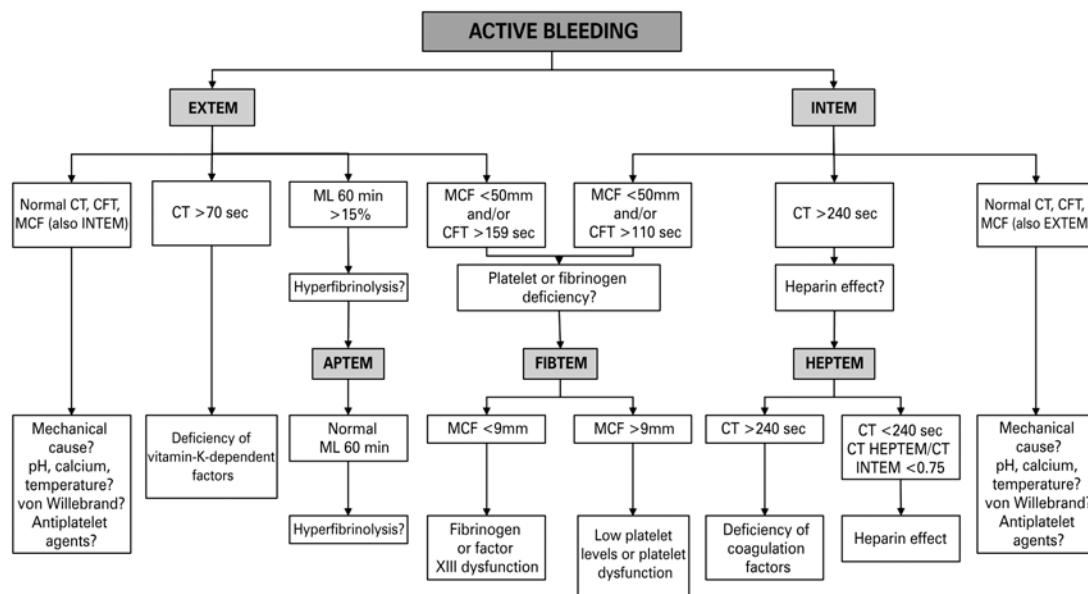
ACTIVE BLEEDING

EXTEM

INTEM

Normal CT, CFT, MCF (also INTEM)

CT >70 sec

ML 60 min >15%

MCF <50mm and/or CFT >159 sec

MCF <50mm and/or CFT >110 sec

CT >240 sec

Normal CT, CFT, MCF (also EXTEM

Hyperfibrinolysis?

Platelet or fibrinogen deficiency?

Heparin effect?

APTEM

FIBTEM

HEPTEM

Mechanical cause? pH, calcium, temperature? von Willebrand? Antiplatelet agents?

Deficiency of vitamin-K-dependent factors

Normal ML 60 min

MCF <9mm

MCF >9mm

CT >240 sec

CT <240 sec CT HEPTEM/CT INTEM <0.75

Mechanical cause? pH, calcium, temperature? von Willebrand? Antiplatelet agents?

Hyperfibrinolysis?

Fibrinogen or factor XIII dysfunction

Low platelet levels or platelet dysfunction

Deficiency of coagulation factors

Heparin effect